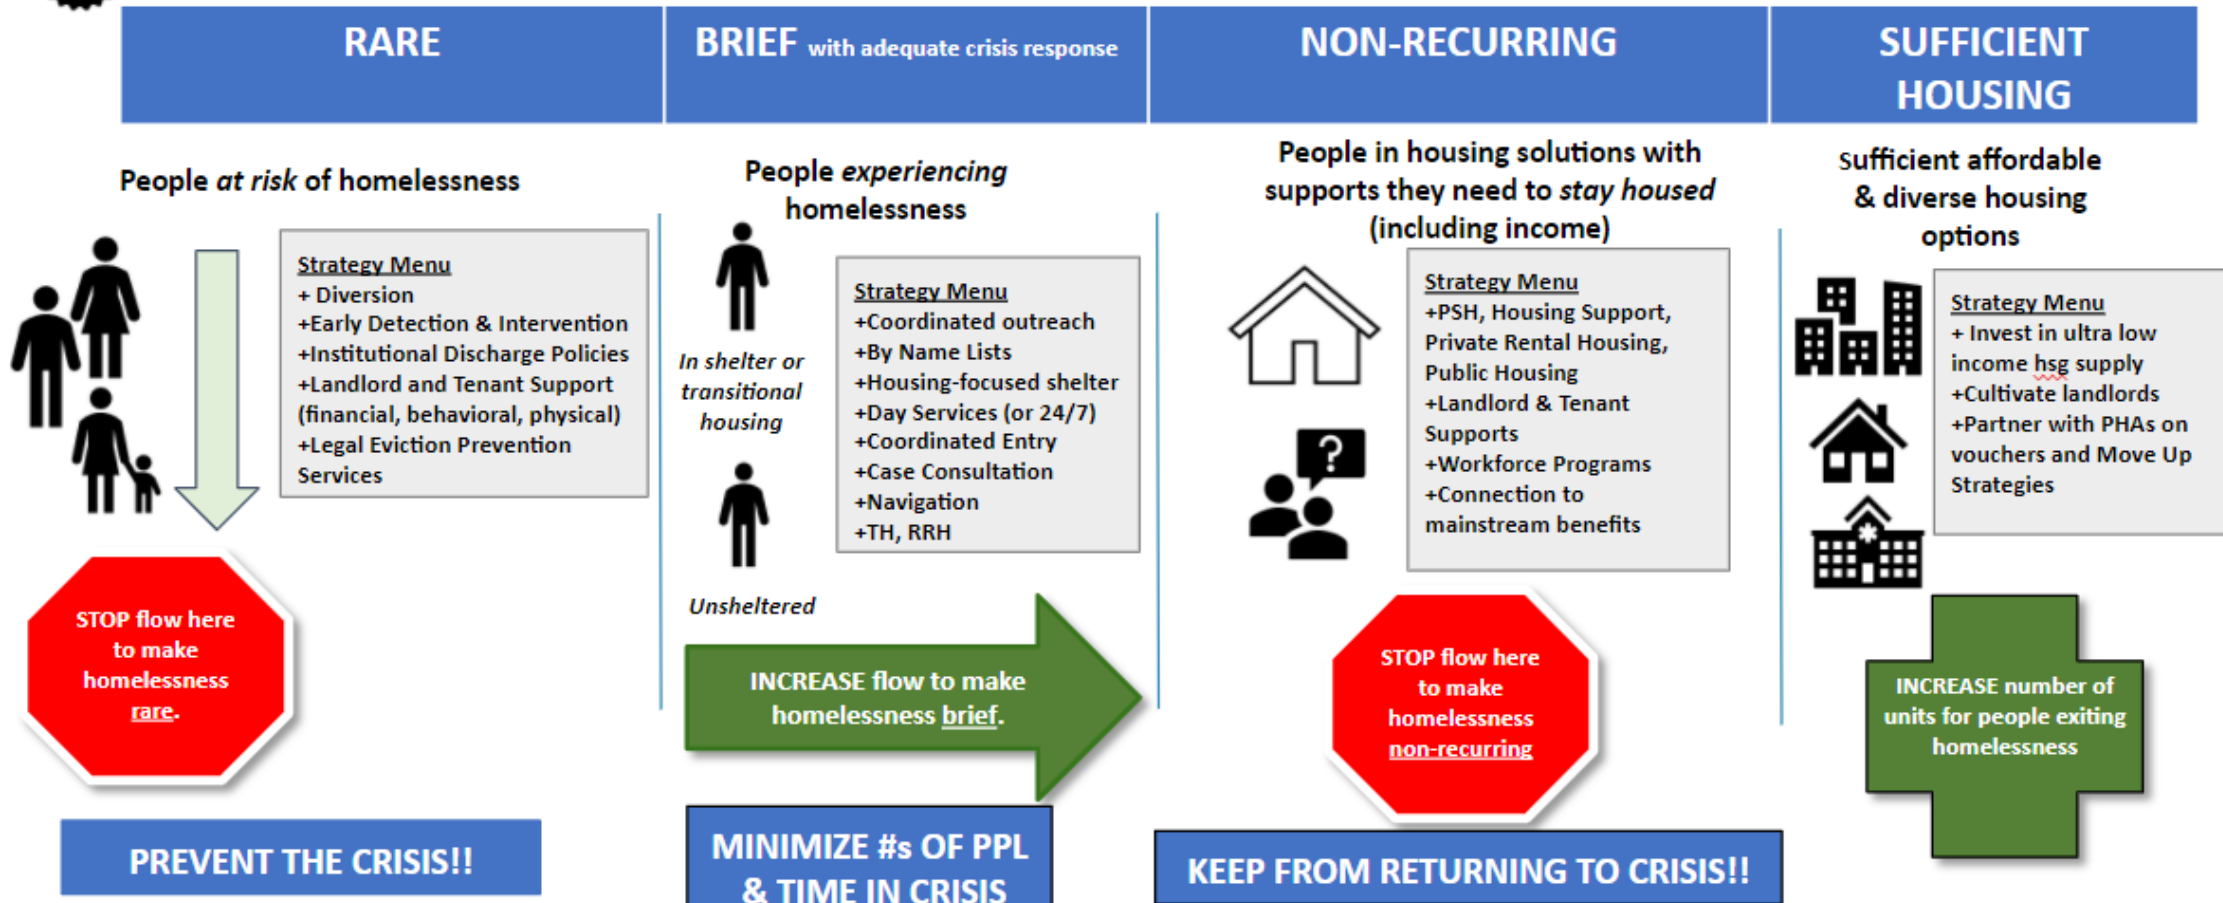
RARE

BRIEF with adequate crisis response

NON-RECURRING

SUFFICIENT HOUSING

People *at risk* of homelessness

Strategy Menu
+ Diversion
+Early Detection & Intervention
+Institutional Discharge Policies
+Landlord and Tenant Support (financial, behavioral, physical)
+Legal Eviction Prevention Services

STOP flow here to make homelessness rare.

PREVENT THE CRISIS!!

People *experiencing* homelessness

*In shelter or transitional housing*

*Unsheltered*

Strategy Menu
+Coordinated outreach
+By Name Lists
+Housing-focused shelter
+Day Services (or 24/7)
+Coordinated Entry
+Case Consultation
+Navigation
+TH, RRH

INCREASE flow to make homelessness brief.

MINIMIZE #s OF PPL & TIME IN CRISIS

People in housing solutions with supports they need to *stay housed* (including income)

Strategy Menu
+PSH, Housing Support, Private Rental Housing, Public Housing
+Landlord & Tenant Supports
+Workforce Programs
+Connection to mainstream benefits

STOP flow here to make homelessness non-recurring

KEEP FROM RETURNING TO CRISIS!!

Sufficient affordable & diverse housing options

Strategy Menu
+ Invest in ultra low income hsg supply
+Cultivate landlords
+Partner with PHAs on vouchers and Move Up Strategies

INCREASE number of units for people exiting homelessness